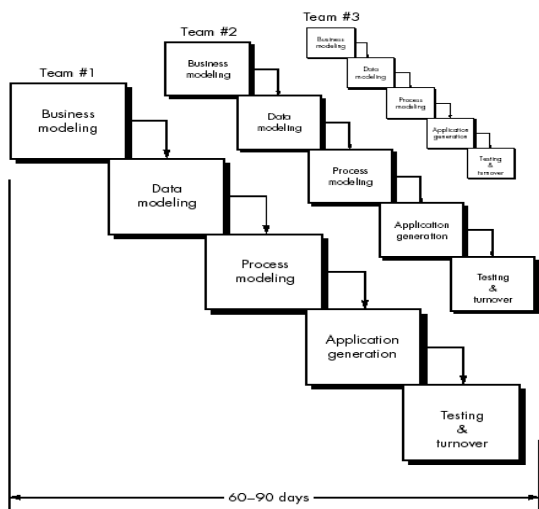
Team #3

Business modeling

Data modeling

Process modeling

Application generation

Testing & turnover

Team #2

Business modeling

Data modeling

Process modeling

Application generation

Testing & turnover

Team #1

Business modeling

Data modeling

Process modeling

Application generation

Testing & turnover

60–90 days